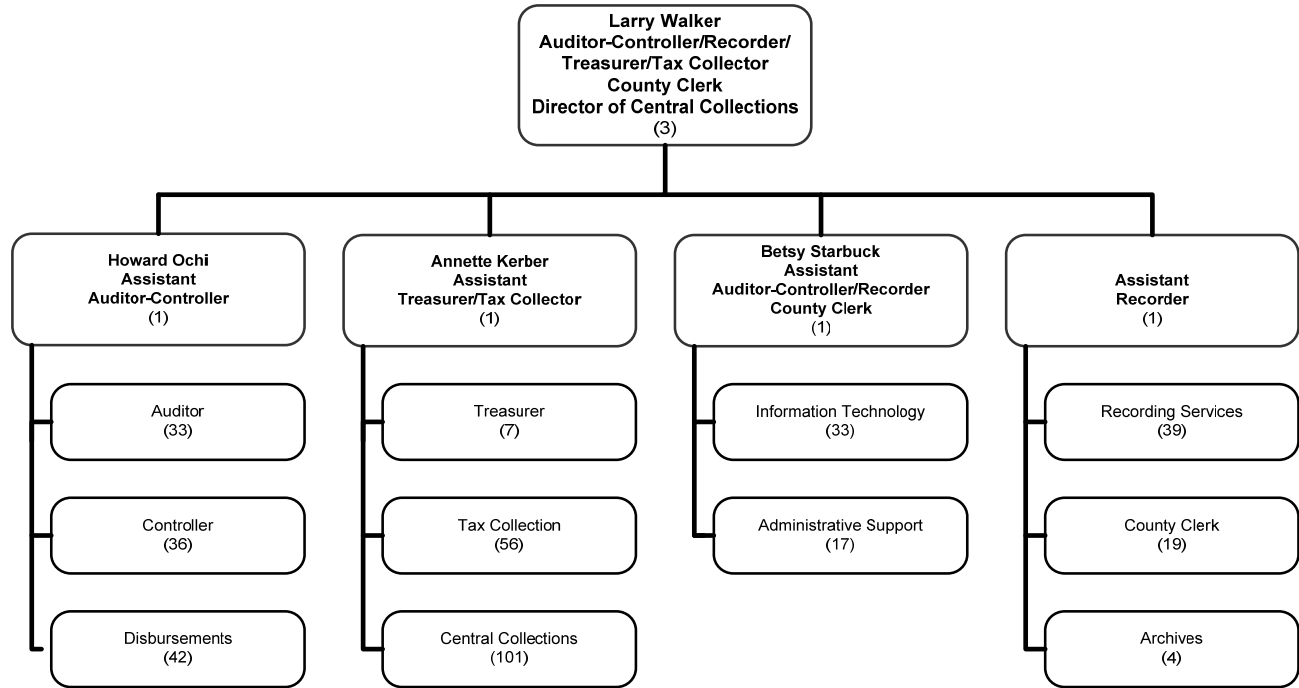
Larry Walker
Auditor-Controller/Recorder/
Treasurer/Tax Collector
County Clerk
Director of Central Collections
(3)

Howard Ochi
Assistant
Auditor-Controller
(1)

Auditor
(33)

Controller
(36)

Disbursements
(42)

Annette Kerber
Assistant
Treasurer/Tax Collector
(1)

Treasurer
(7)

Tax Collection
(56)

Central Collections
(101)

Betsy Starbuck
Assistant
Auditor-Controller/Recorder
County Clerk
(1)

Information Technology
(33)

Administrative Support
(17)

Assistant
Recorder
(1)

Recording Services
(39)

County Clerk
(19)

Archives
(4)